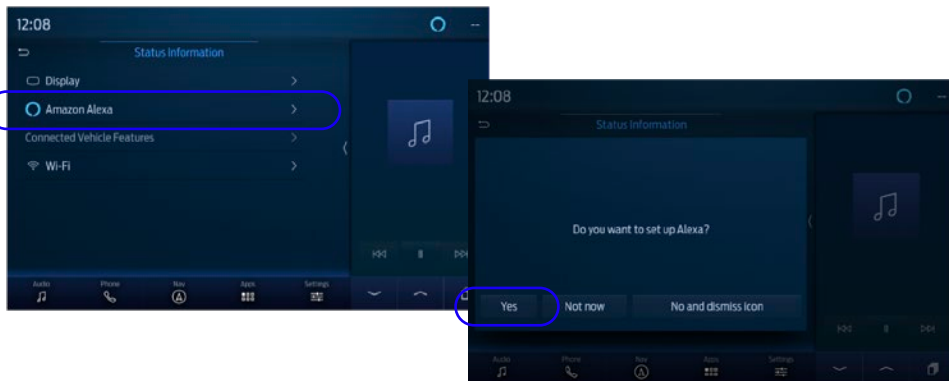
12:08

Status Information

Display

Amazon Alexa

Connected Vehicle Features

Wi-Fi

Audio

Phone

Nav

Apps

Settings

12:08

Status Information

Do you want to set up Alexa?

Yes

Not now

No and dismiss icon

Audio

Phone

Nav

Apps

Settings